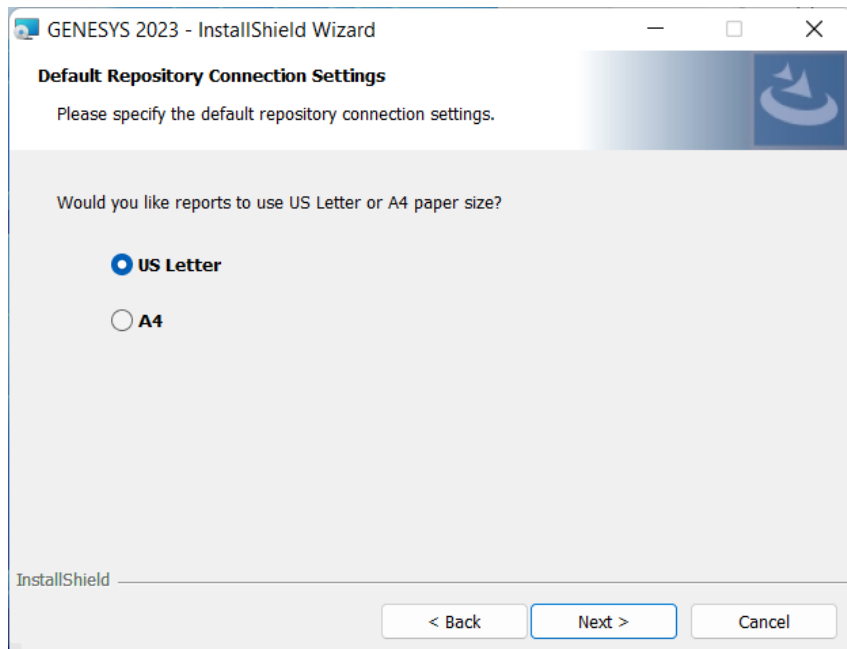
GENESYS 2023 - InstallShield Wizard

Default Repository Connection Settings

Please specify the default repository connection settings.

Would you like reports to use US Letter or A4 paper size?

US Letter

A4

InstallShield

< Back

Next >

Cancel